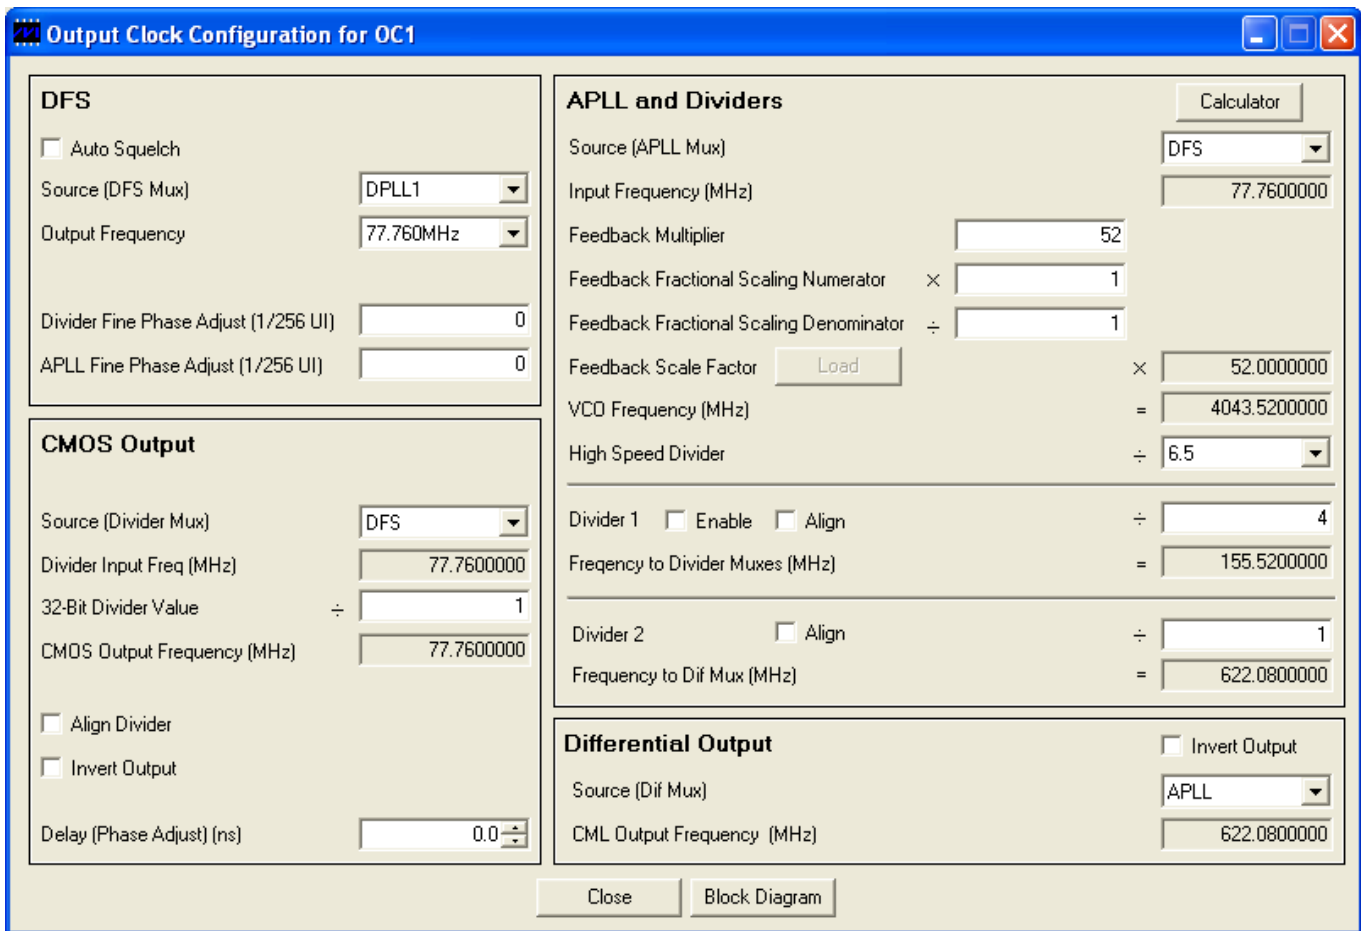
Output Clock Configuration for OC1

DFS

Auto Squelch

Source (DFS Mux) DPLL1

Output Frequency 77.760MHz

Divider Fine Phase Adjust (1/256 UI) 0

APLL Fine Phase Adjust (1/256 UI) 0

CMOS Output

Source (Divider Mux) DFS

Divider Input Freq (MHz) 77.7600000

32-Bit Divider Value ÷ 1

CMOS Output Frequency (MHz) 77.7600000

Align Divider

Invert Output

Delay (Phase Adjust) (ns) 0.0

APLL and Dividers

Calculator

Source (APLL Mux) DFS

Input Frequency (MHz) 77.7600000

Feedback Multiplier 52

Feedback Fractional Scaling Numerator × 1

Feedback Fractional Scaling Denominator ÷ 1

Feedback Scale Factor Load × 52.0000000

VCO Frequency (MHz) = 4043.5200000

High Speed Divider ÷ 6.5

Divider 1 Enable Align ÷ 4

Freqency to Divider Muxes (MHz) = 155.5200000

Divider 2 Align ÷ 1

Frequency to Dif Mux (MHz) = 622.0800000

Differential Output

Invert Output

Source (Dif Mux) APLL

CML Output Frequency (MHz) 622.0800000

Close

Block Diagram